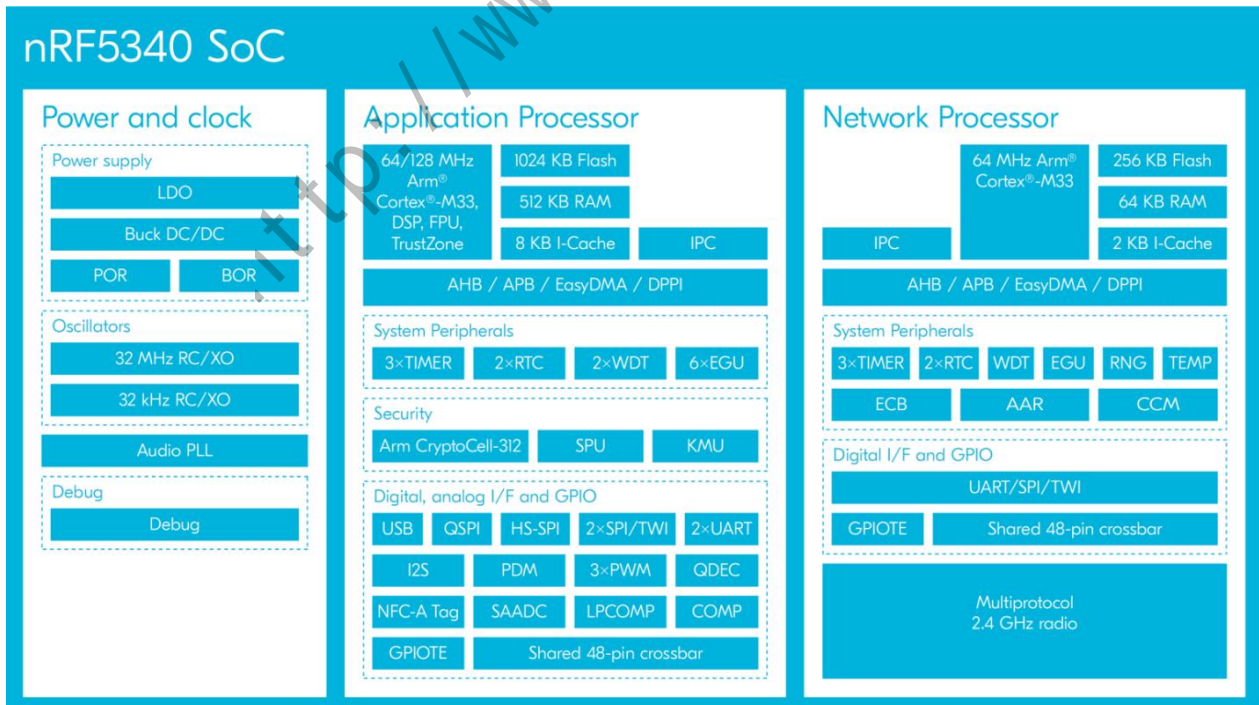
nRF5340 SoC

http://ww

Power and clock

Power supply

LDO

Buck DC/DC

POR

BOR

Oscillators

32 MHz RC/XO

32 kHz RC/XO

Audio PLL

Debug

Debug

Application Processor

64/128 MHz Arm® Cortex®-M33, DSP, FPU, TrustZone

1024 KB Flash

512 KB RAM

8 KB I-Cache

IPC

AHB / APB / EasyDMA / DPPI

System Peripherals

3×TIMER

2×RTC

2×WDT

6×EGU

Security

Arm CryptoCell-312

SPU

KMU

Digital, analog I/F and GPIO

USB

QSPI

HS-SPI

2×SPI/TWI

2×UART

I2S

PDM

3×PWM

QDEC

NFC-A Tag

SAADC

LPCOMP

COMP

GPIOTE

Shared 48-pin crossbar

Network Processor

64 MHz Arm® Cortex®-M33

256 KB Flash

64 KB RAM

IPC

2 KB I-Cache

AHB / APB / EasyDMA / DPPI

System Peripherals

3×TIMER

2×RTC

WDT

EGU

RNG

TEMP

ECB

AAR

CCM

Digital I/F and GPIO

UART/SPI/TWI

GPIOTE

Shared 48-pin crossbar

Multiprotocol 2.4 GHz radio